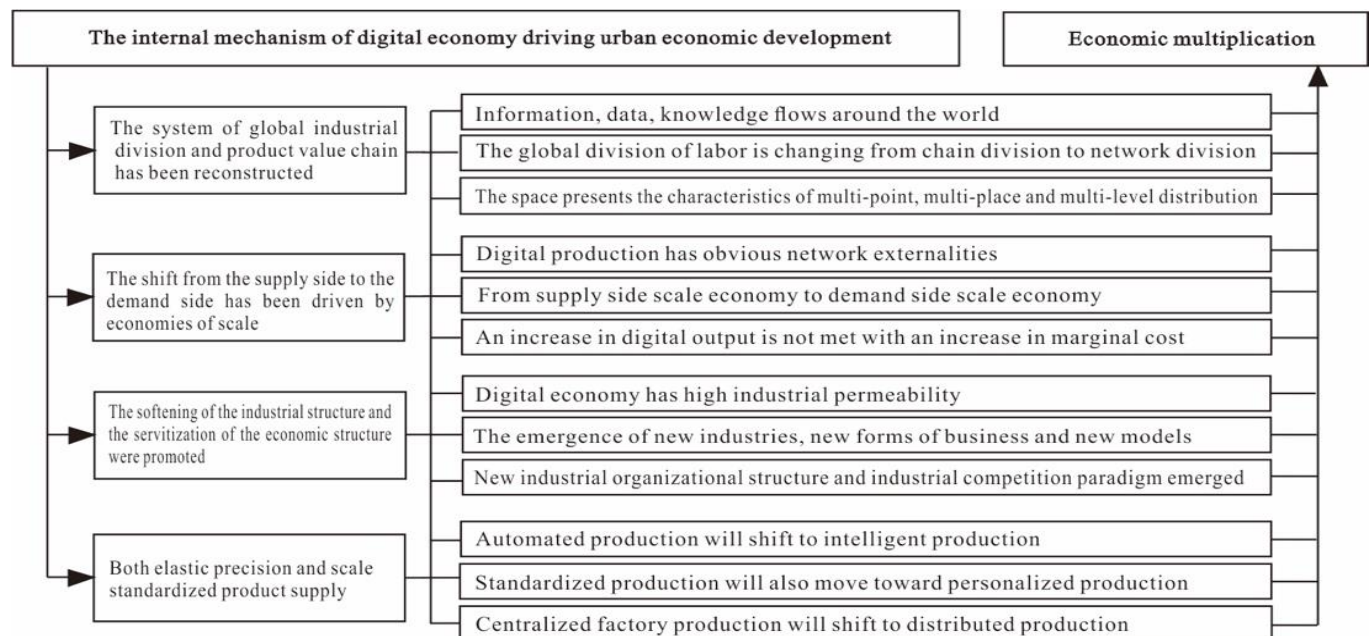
The internal mechanism of digital economy driving urban economic development

Economic multiplication

The system of global industrial division and product value chain has been reconstructed

Information, data, knowledge flows around the world

The global division of labor is changing from chain division to network division

The space presents the characteristics of multi-point, multi-place and multi-level distribution

The shift from the supply side to the demand side has been driven by economies of scale

Digital production has obvious network externalities

From supply side scale economy to demand side scale economy

An increase in digital output is not met with an increase in marginal cost

The softening of the industrial structure and the servitization of the economic structure were promoted

Digital economy has high industrial permeability

The emergence of new industries, new forms of business and new models

New industrial organizational structure and industrial competition paradigm emerged

Both elastic precision and scale standardized product supply

Automated production will shift to intelligent production

Standardized production will also move toward personalized production

Centralized factory production will shift to distributed production